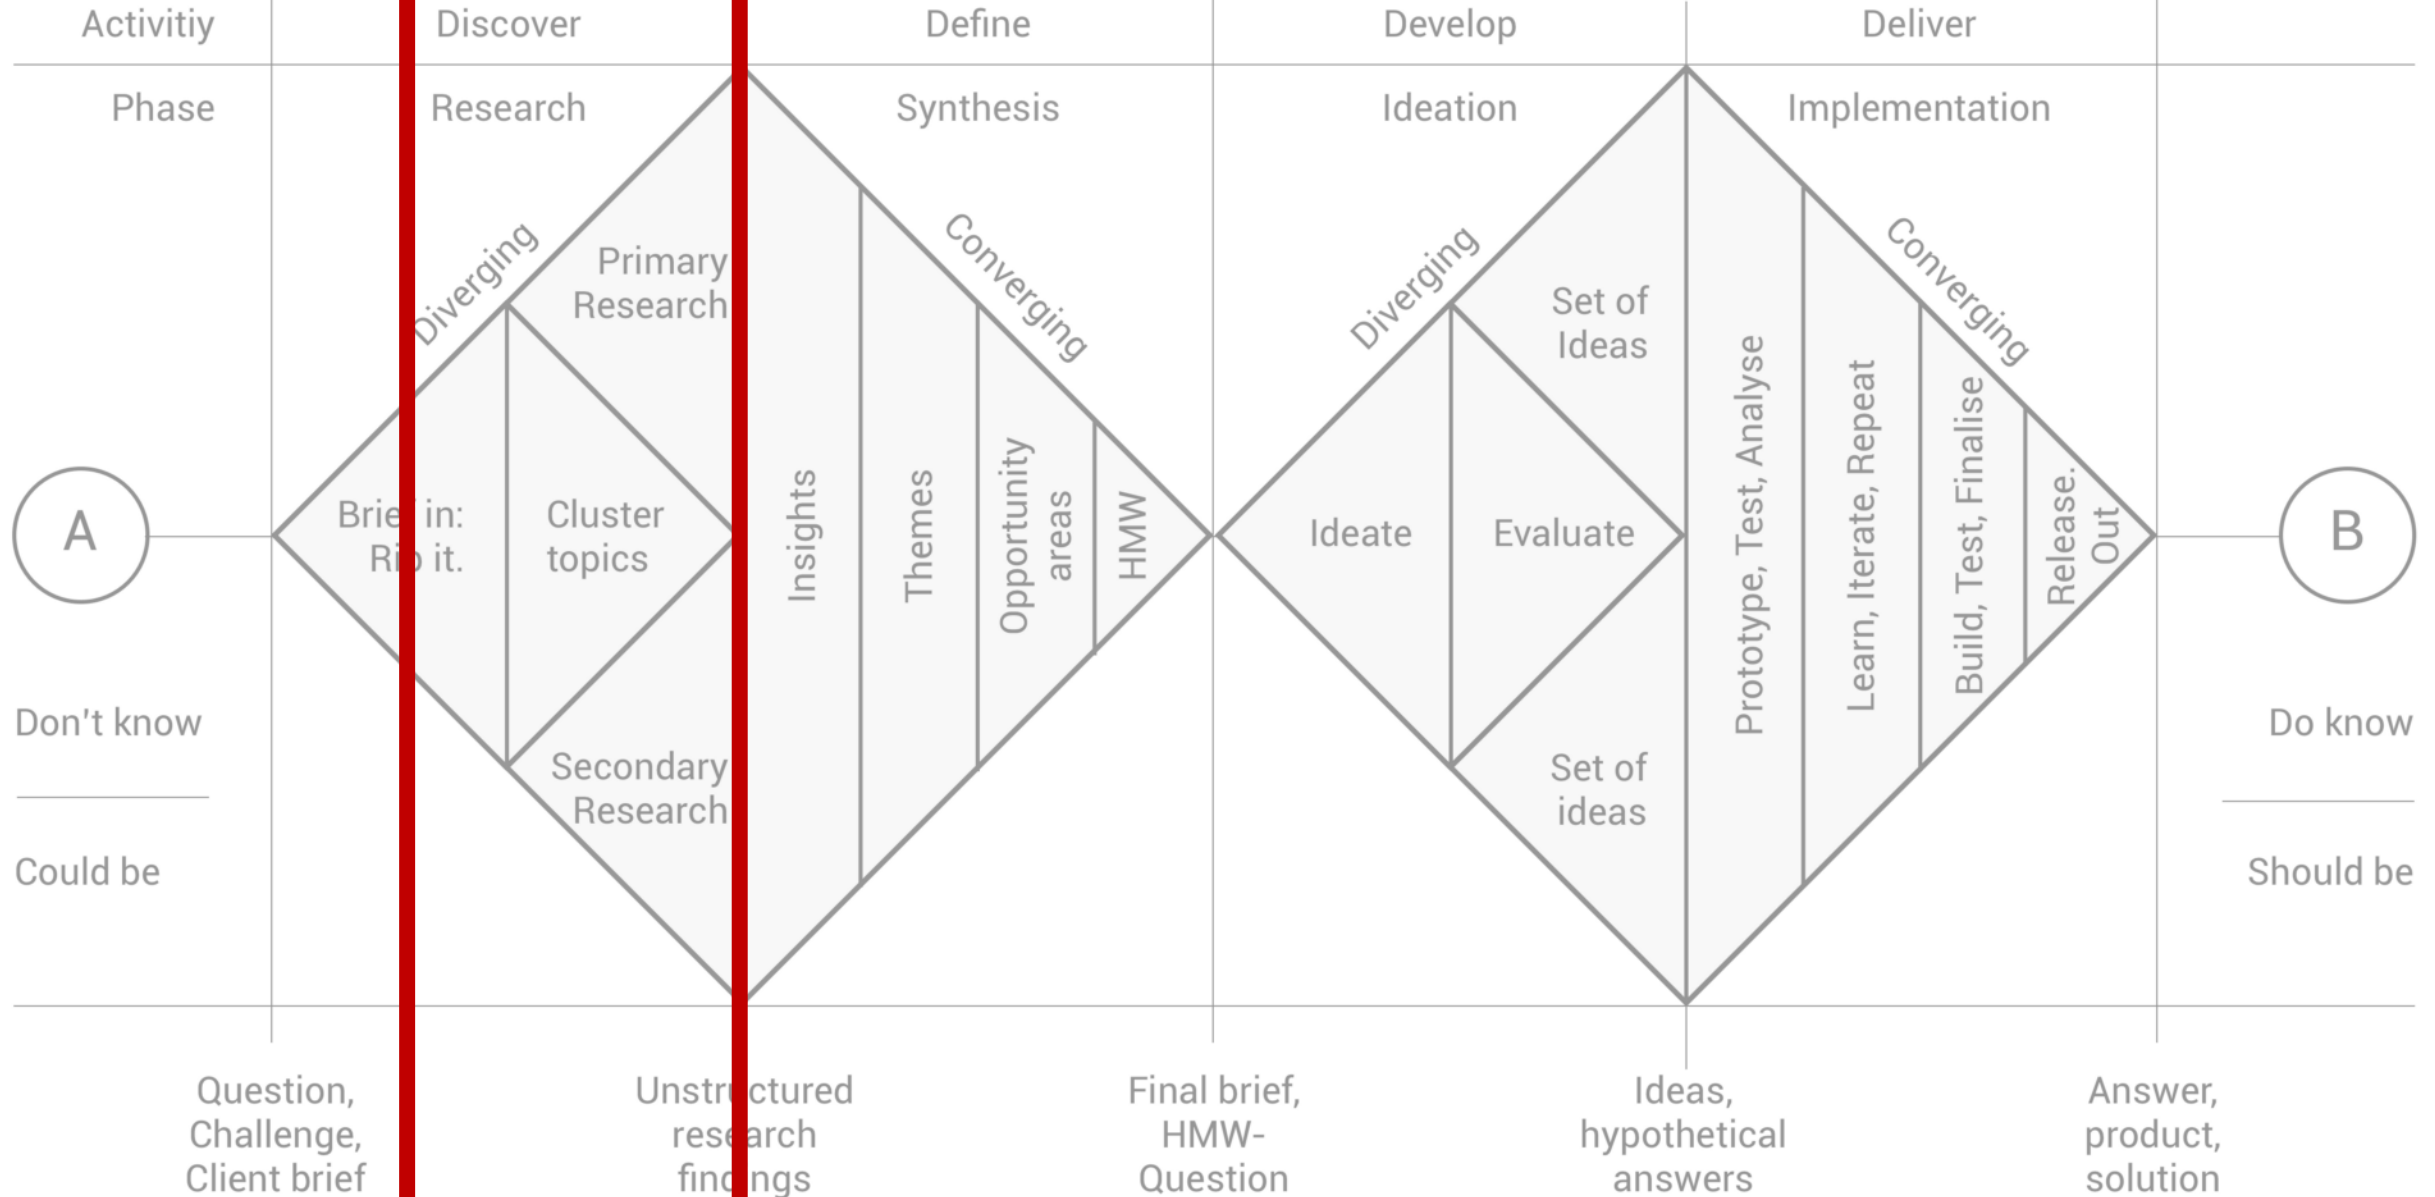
Activitiy | Discover | Define | Develop | Deliver

Phase | Research | Synthesis | Ideation | Implementation

Diverging

Primary Research

Brie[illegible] in: Ri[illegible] it.

Cluster topics

Secondary Research

Insights

Themes

Converging

Opportunity areas

HMW

Diverging

Set of Ideas

Ideate

Evaluate

Set of ideas

Prototype, Test, Analyse

Learn, Iterate, Repeat

Converging

Build, Test, Finalise

Release. Out

A

B

Don't know

Could be

Do know

Should be

Question, Challenge, Client brief

Unstr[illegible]ctured res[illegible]arch fin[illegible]ngs

Final brief, HMW-Question

Ideas, hypothetical answers

Answer, product, solution